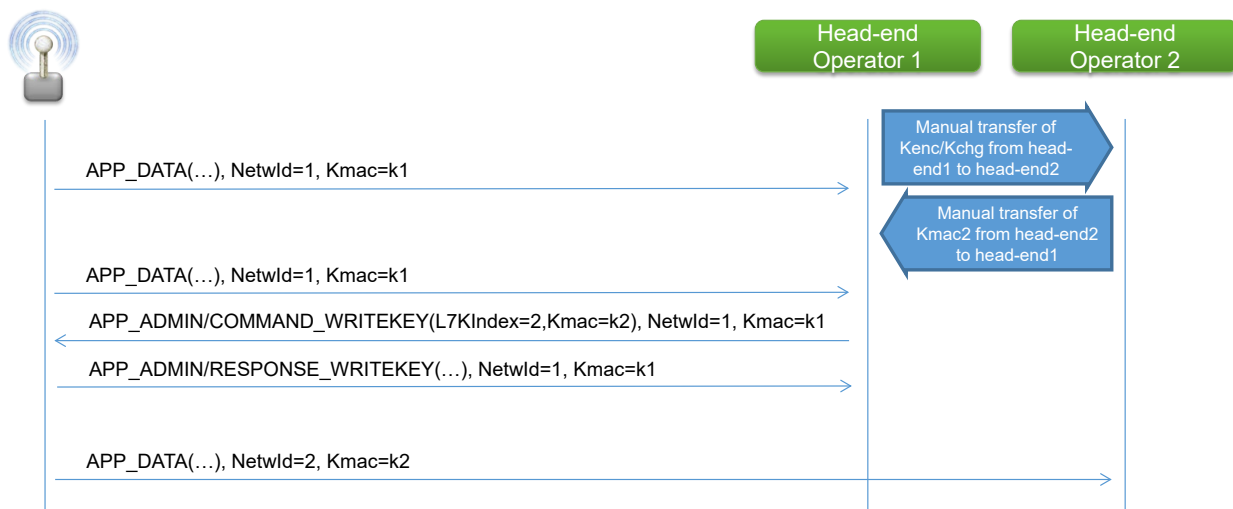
Head-end Operator 1

Head-end Operator 2

Manual transfer of Kenc/Kchg from head-end1 to head-end2

APP_DATA(…), NetwId=1, Kmac=k1

Manual transfer of Kmac2 from head-end2 to head-end1

APP_DATA(…), NetwId=1, Kmac=k1

APP_ADMIN/COMMAND_WRITEKEY(L7KIndex=2,Kmac=k2), NetwId=1, Kmac=k1

APP_ADMIN/RESPONSE_WRITEKEY(…), NetwId=1, Kmac=k1

APP_DATA(…), NetwId=2, Kmac=k2